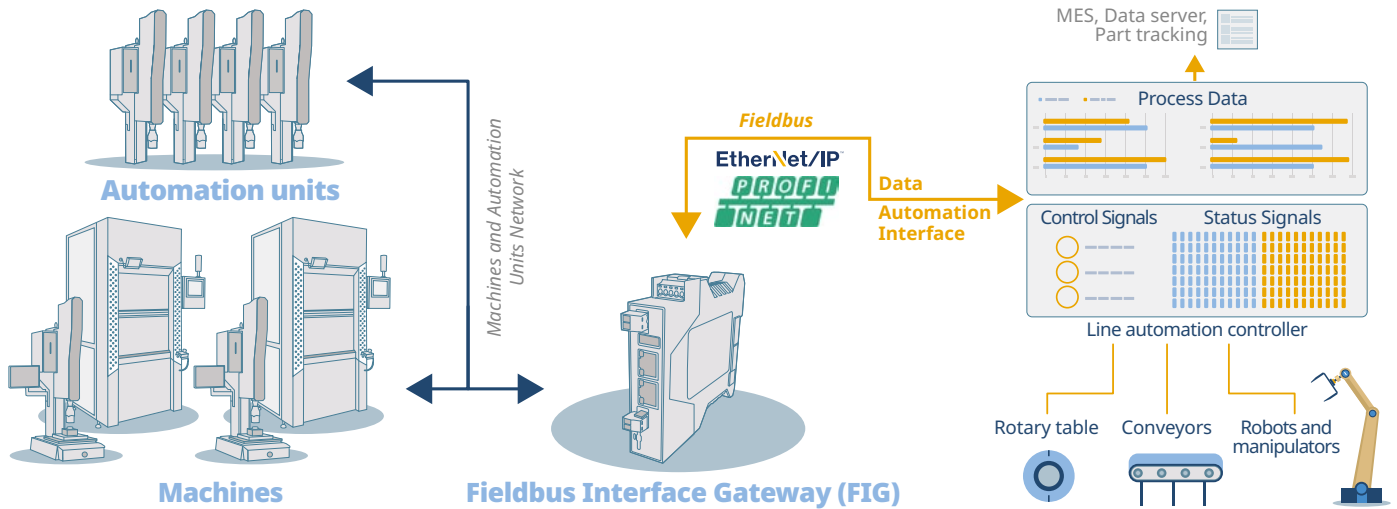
Automation units

Machines

Machines and Automation Units Network

Fieldbus

EtherNet/IP

PROFI NET

Data Automation Interface

Fieldbus Interface Gateway (FIG)

MES, Data server, Part tracking

Process Data

Control Signals

Status Signals

Line automation controller

Rotary table

Conveyors

Robots and manipulators